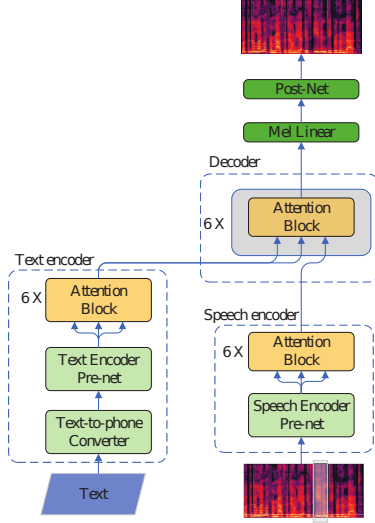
Post-Net

Mel Linear

Decoder

6 X

Attention Block

Text encoder

6 X

Attention Block

Text Encoder Pre-net

Text-to-phone Converter

Text

Speech encoder

6 X

Attention Block

Speech Encoder Pre-net